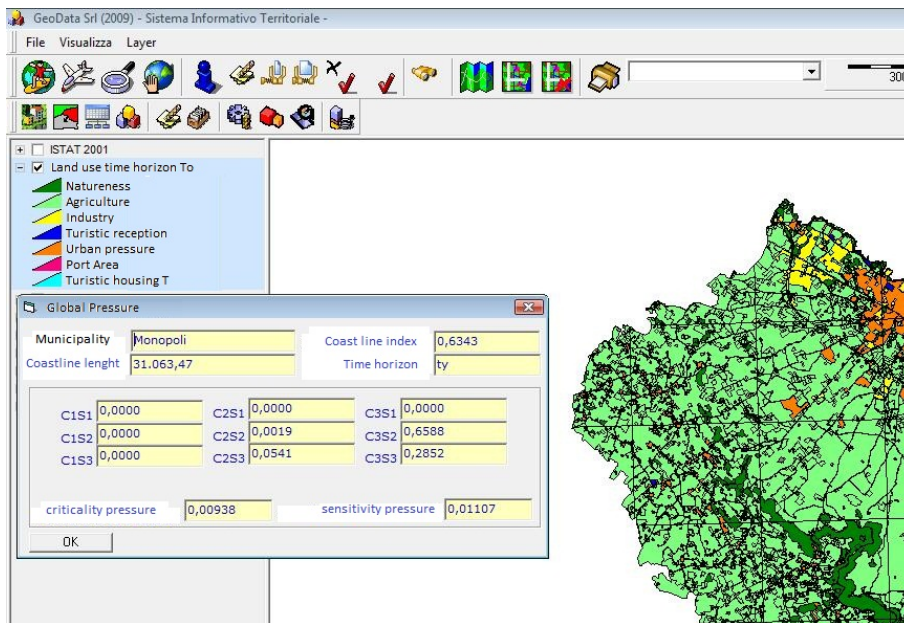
GeoData Srl (2009) - Sistema Informativo Territoriale -

File Visualizza Layer

300

ISTAT 2001
Land use time horizon To
Natureness
Agriculture
Industry
Turistic reception
Urban pressure
Port Area
Turistic housing T

Global Pressure

Municipality Monopoli
Coast line index 0,6343
Coastline lenght 31.063,47
Time horizon ty

| | | | | | |
|---|---|---|---|---|---|
| C1S1 | 0,0000 | C2S1 | 0,0000 | C3S1 | 0,0000 |
| C1S2 | 0,0000 | C2S2 | 0,0019 | C3S2 | 0,6588 |
| C1S3 | 0,0000 | C2S3 | 0,0541 | C3S3 | 0,2852 |

criticality pressure 0,00938
sensitivity pressure 0,01107

OK